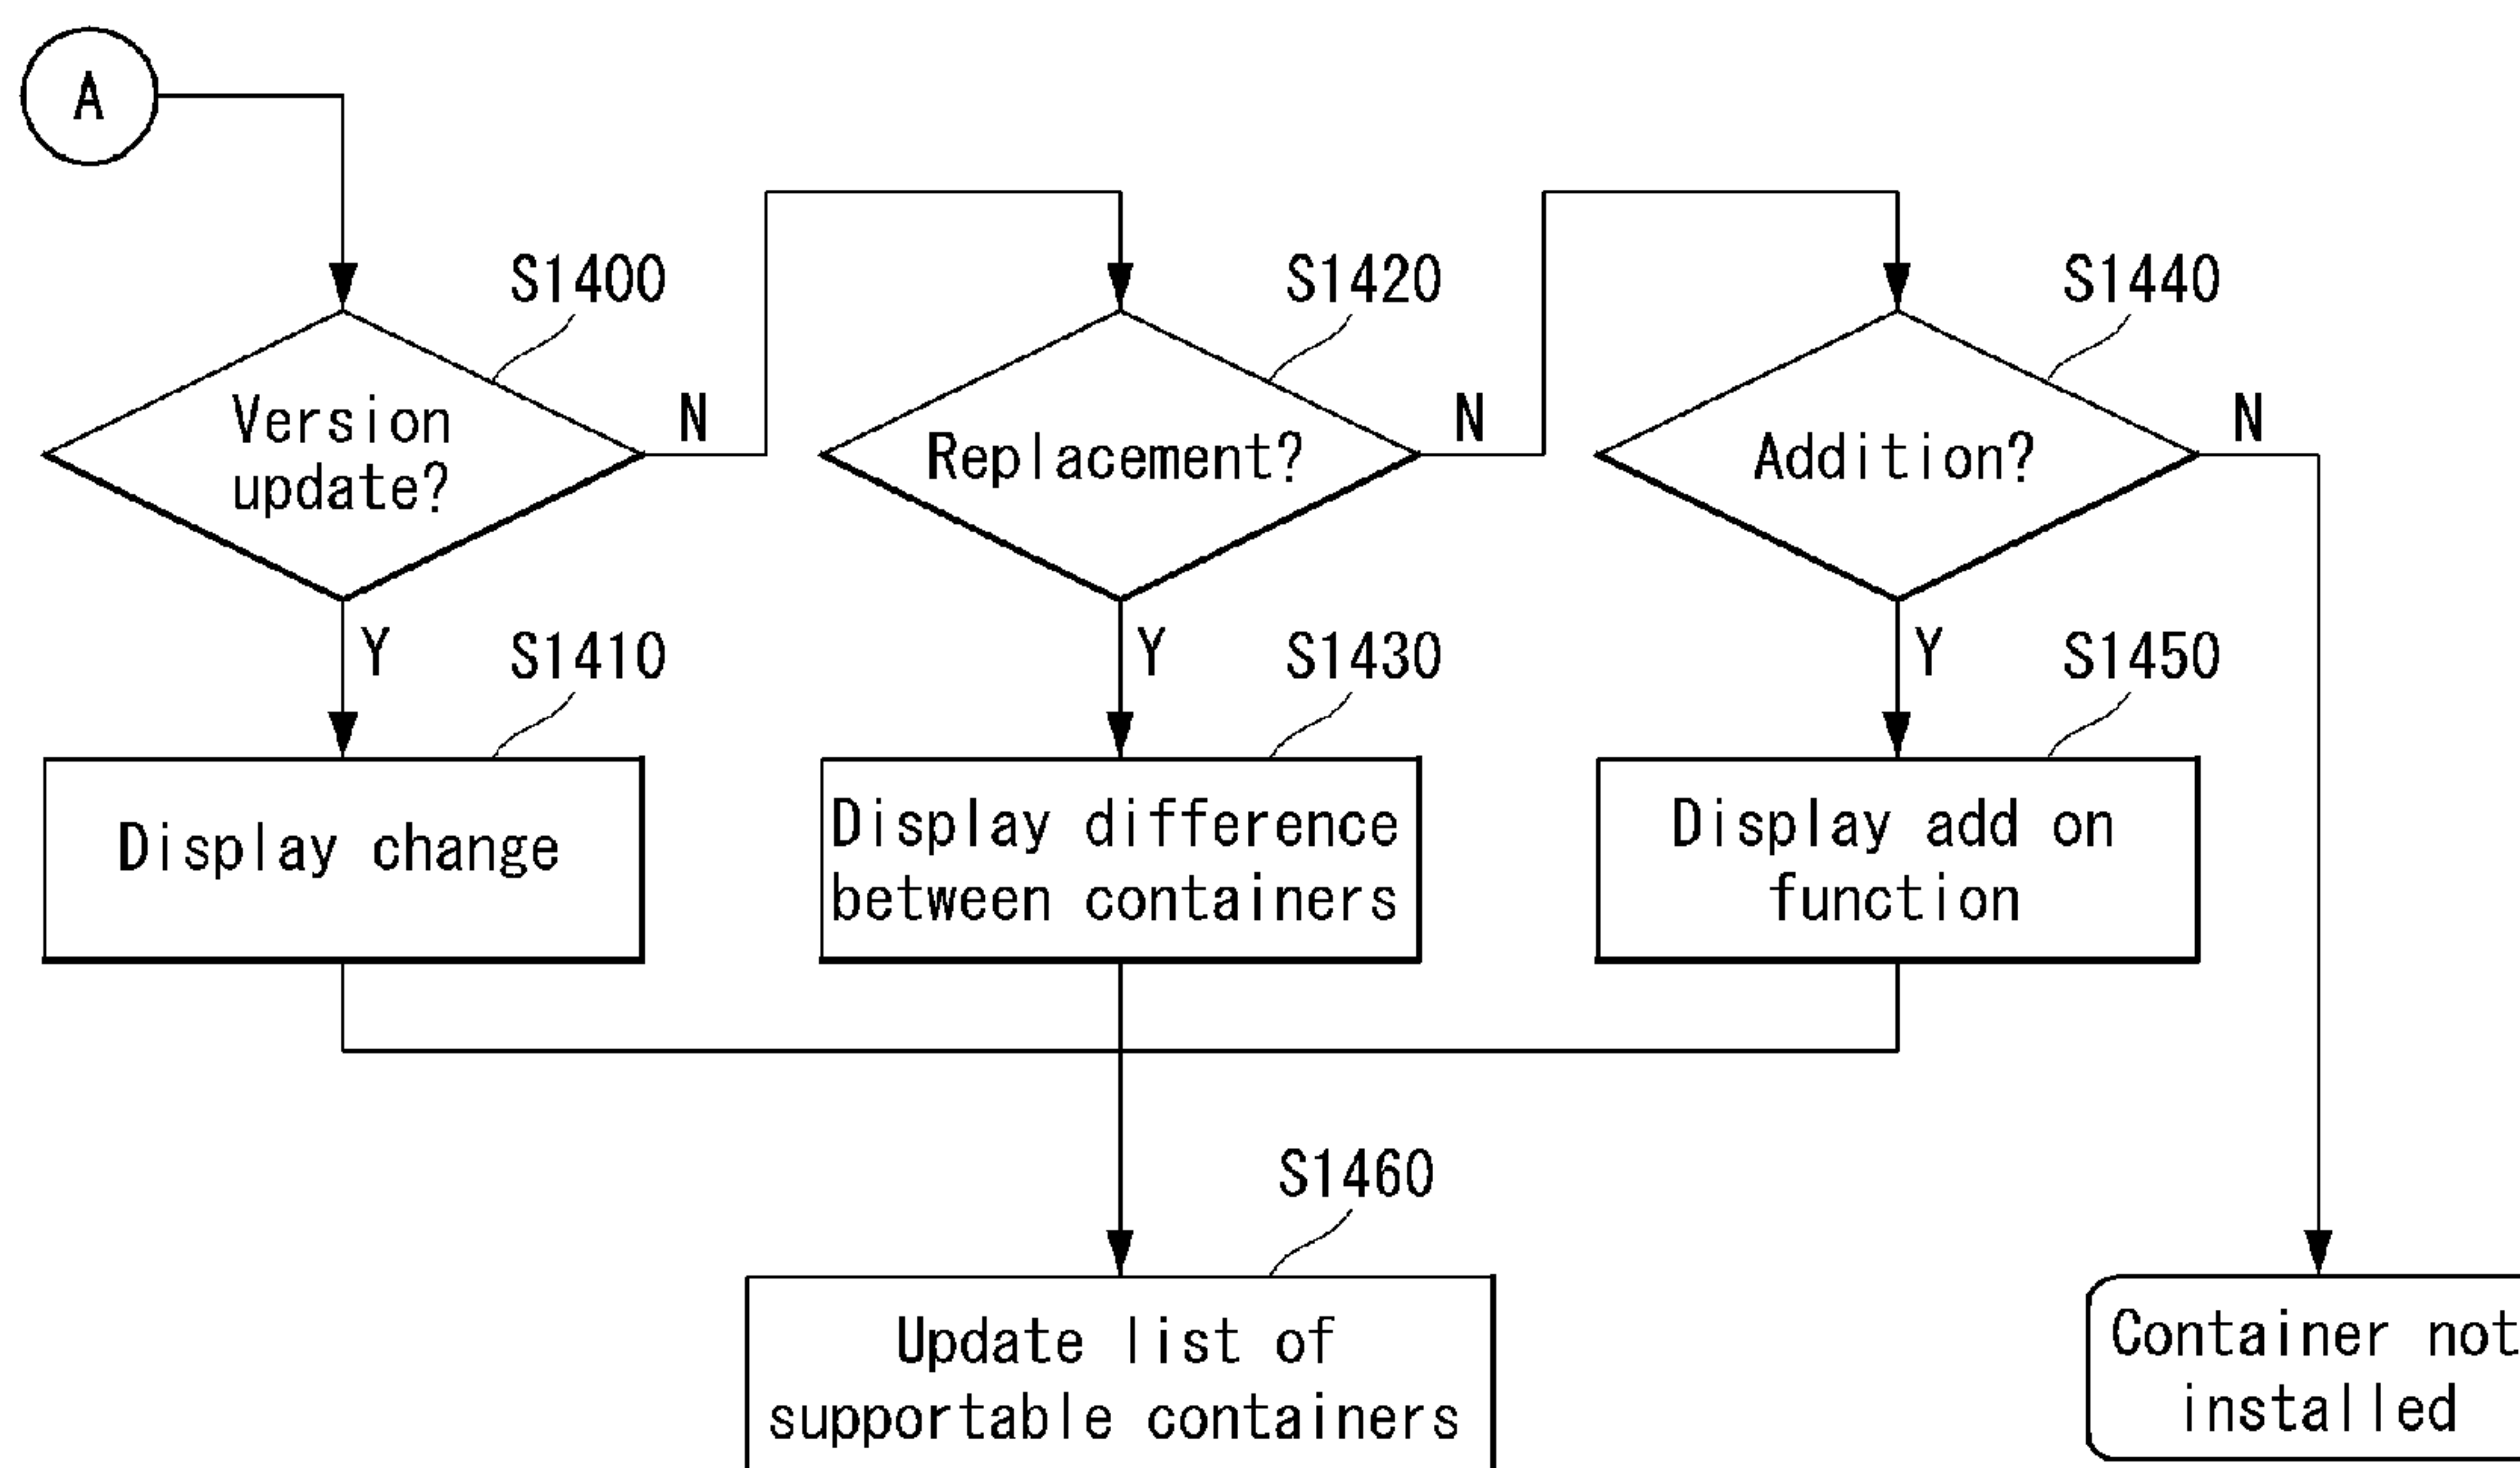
A

S1400

Version update?

N

S1420

Replacement?

N

S1440

Addition?

N

Y

S1410

Display change

Y

S1430

Display difference between containers

Y

S1450

Display add on function

S1460

Update list of supportable containers

Container not installed